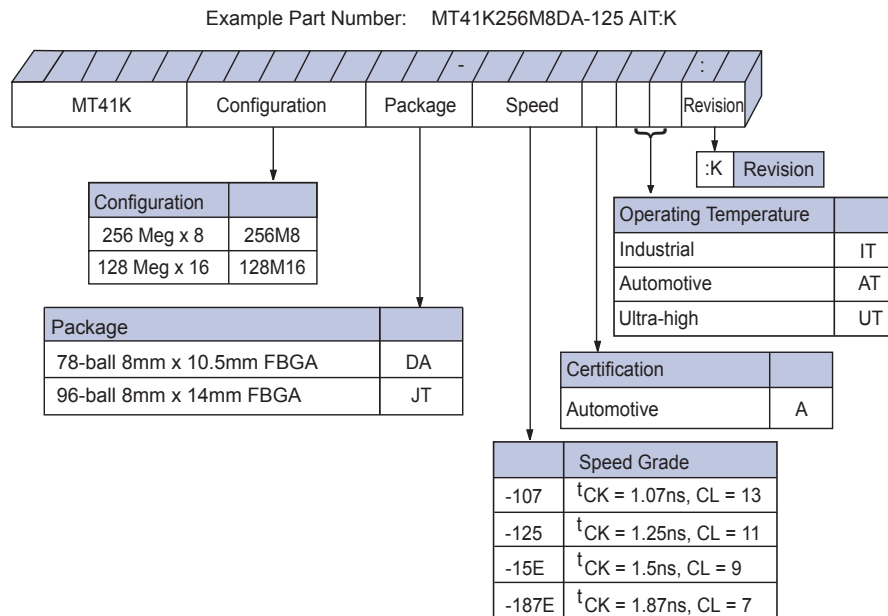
Example Part Number: MT41K256M8DA-125 AIT:K

-

:

MT41K | Configuration | Package | Speed | | | | Revision

:K Revision

| Configuration | |
|---|---|
| 256 Meg x 8 | 256M8 |
| 128 Meg x 16 | 128M16 |

| Package | |
|---|---|
| 78-ball 8mm x 10.5mm FBGA | DA |
| 96-ball 8mm x 14mm FBGA | JT |

| Operating Temperature | |
|---|---|
| Industrial | IT |
| Automotive | AT |
| Ultra-high | UT |

| Certification | |
|---|---|
| Automotive | A |

| | Speed Grade |
|---|---|
| -107 | $^t$CK = 1.07ns, CL = 13 |
| -125 | $^t$CK = 1.25ns, CL = 11 |
| -15E | $^t$CK = 1.5ns, CL = 9 |
| -187E | $^t$CK = 1.87ns, CL = 7 |